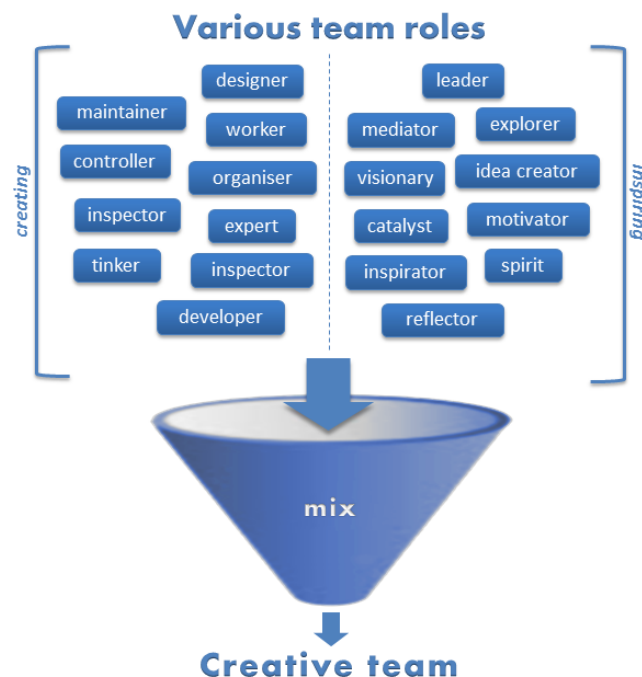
Various team roles

creating

designer
maintainer
worker
controller
organiser
inspector
expert
tinker
inspector
developer

inspiring

leader
mediator
explorer
visionary
idea creator
catalyst
motivator
inspirator
spirit
reflector

mix

Creative team